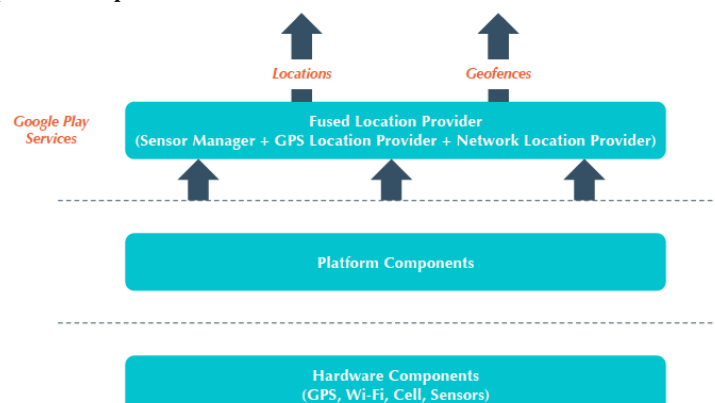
Locations

Geofences

Google Play Services

Fused Location Provider
(Sensor Manager + GPS Location Provider + Network Location Provider)

Platform Components

Hardware Components
(GPS, Wi-Fi, Cell, Sensors)